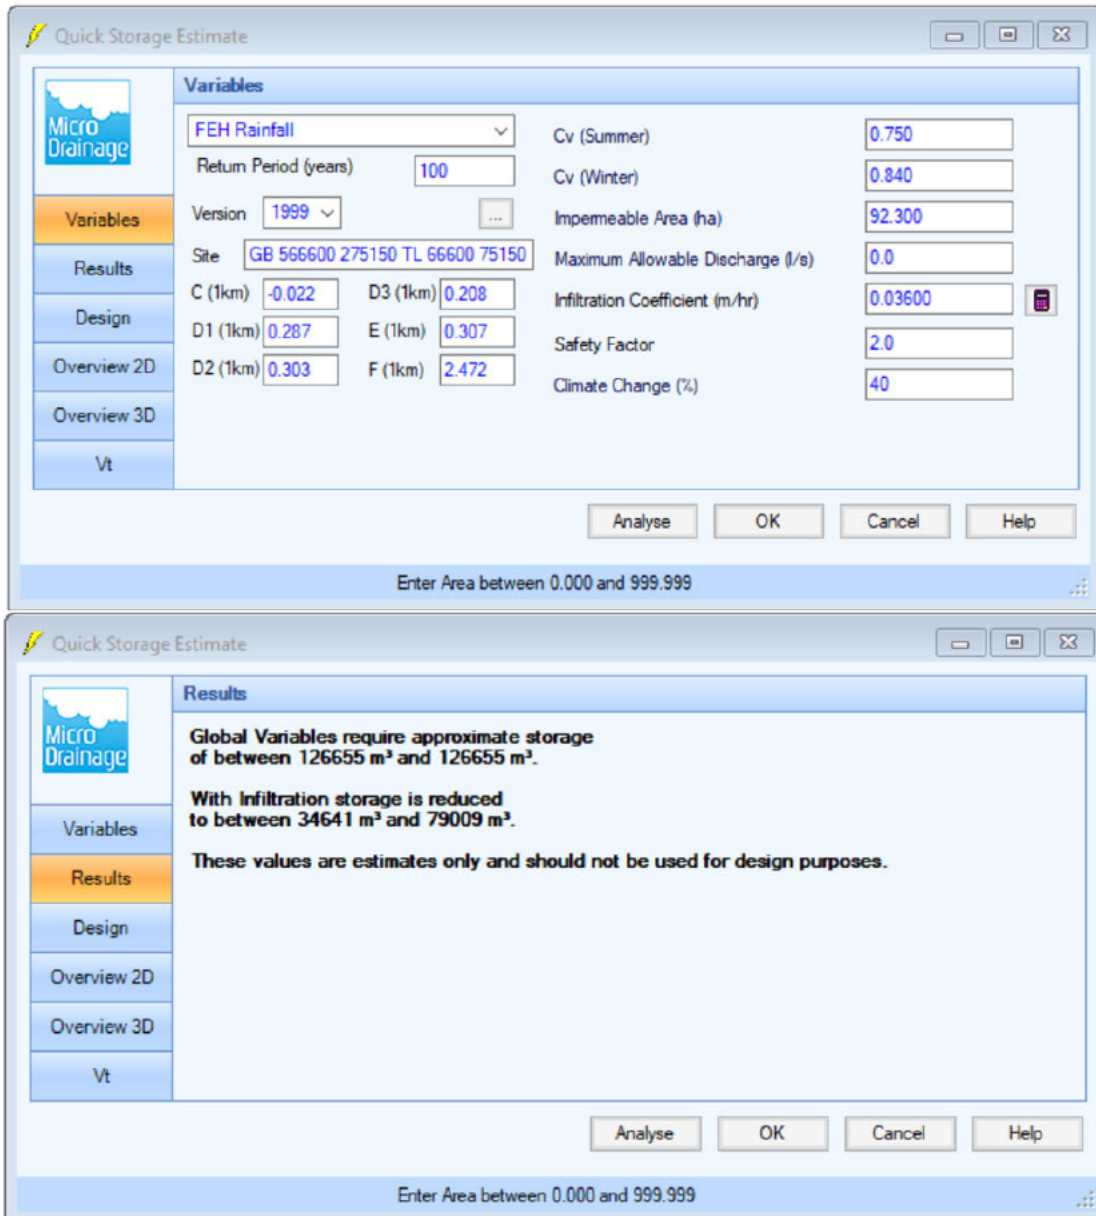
Quick Storage Estimate

Micro Drainage

Variables

Variables
Results
Design
Overview 2D
Overview 3D
Vt

FEH Rainfall
Return Period (years) 100
Version 1999
...
Site GB 566600 275150 TL 66600 75150
C (1km) -0.022
D3 (1km) 0.208
D1 (1km) 0.287
E (1km) 0.307
D2 (1km) 0.303
F (1km) 2.472

Cv (Summer) 0.750
Cv (Winter) 0.840
Impermeable Area (ha) 92.300
Maximum Allowable Discharge (l/s) 0.0
Infiltration Coefficient (m/hr) 0.03600
Safety Factor 2.0
Climate Change (%) 40

Analyse
OK
Cancel
Help

Enter Area between 0.000 and 999.999

Quick Storage Estimate

Micro Drainage

Results

Variables
Results
Design
Overview 2D
Overview 3D
Vt

Global Variables require approximate storage of between 126655 m³ and 126655 m³.

With Infiltration storage is reduced to between 34641 m³ and 79009 m³.

These values are estimates only and should not be used for design purposes.

Analyse
OK
Cancel
Help

Enter Area between 0.000 and 999.999